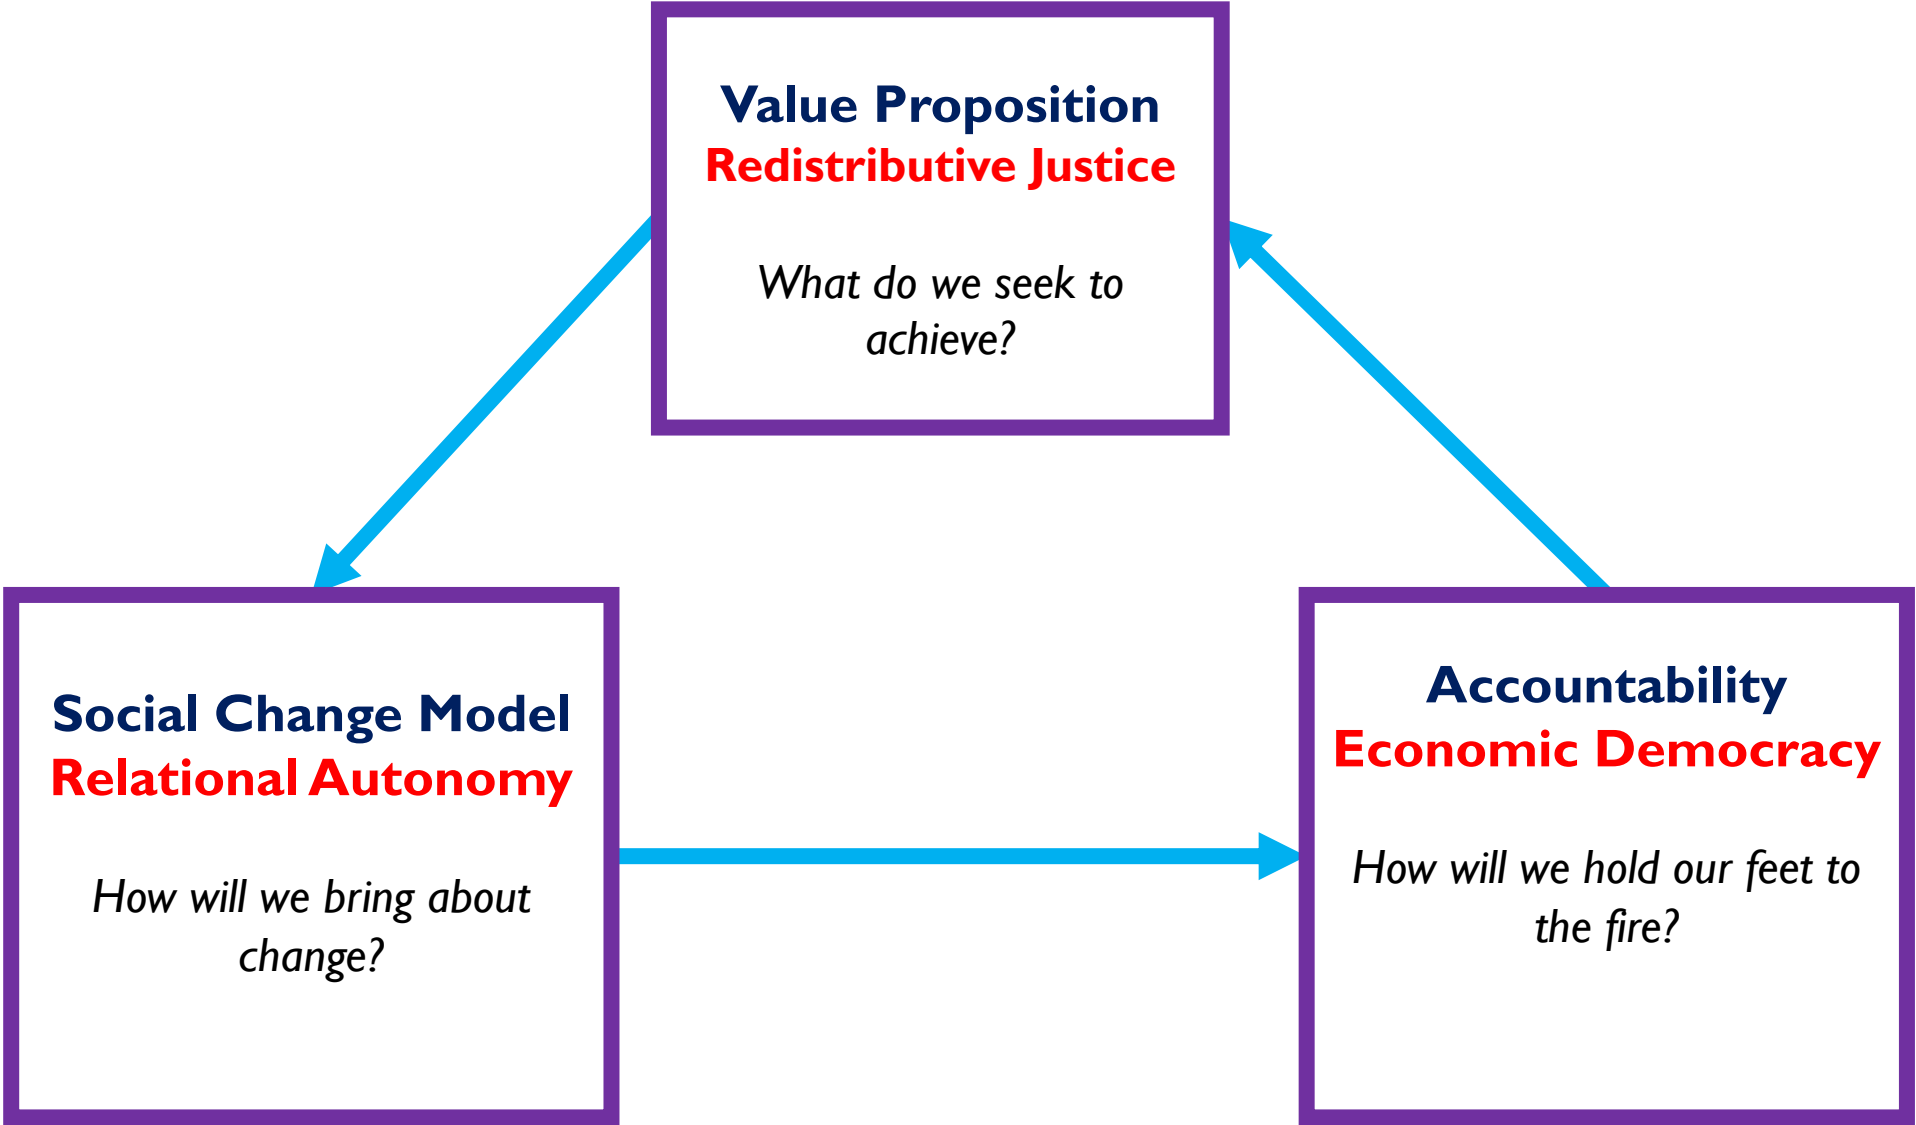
Value Proposition
Redistributive Justice

What do we seek to achieve?

Social Change Model
Relational Autonomy

How will we bring about change?

Accountability
Economic Democracy

How will we hold our feet to the fire?